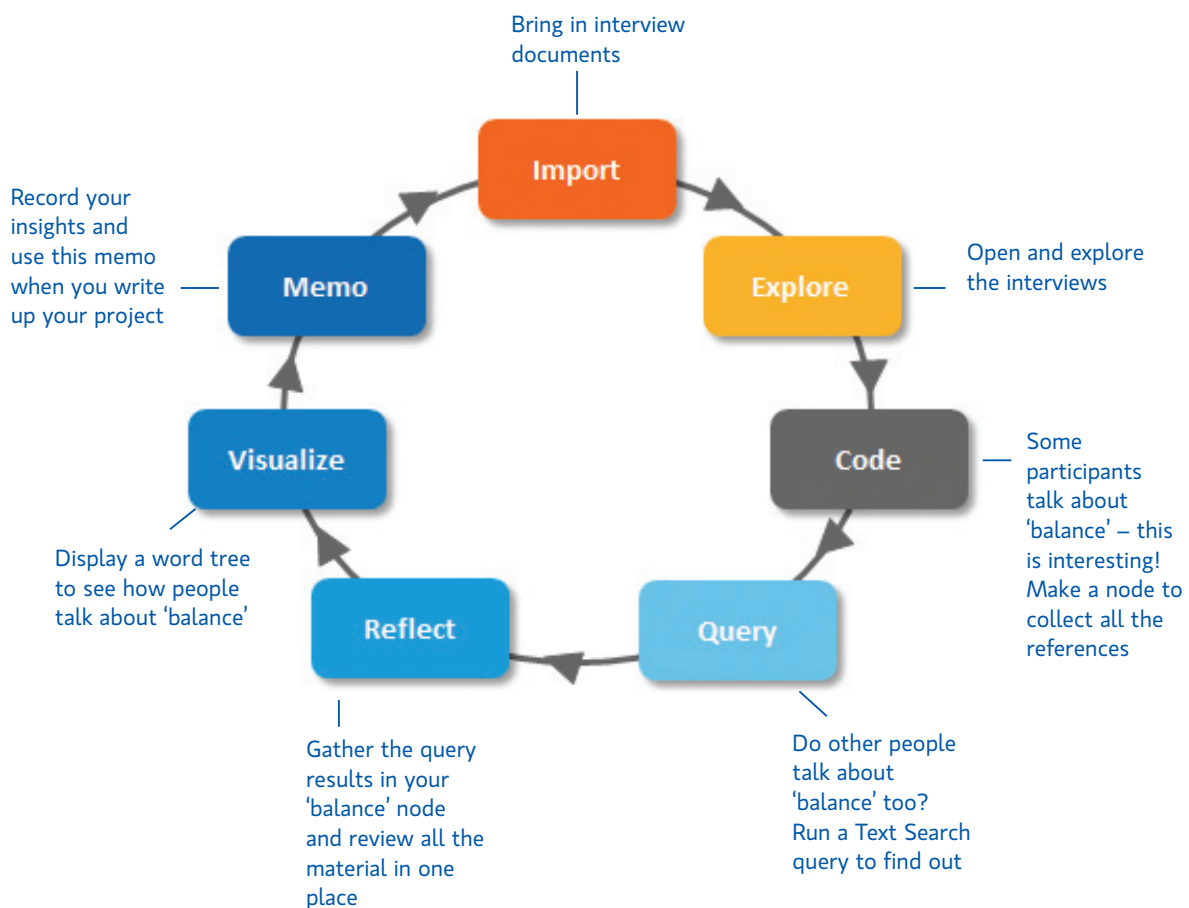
Bring in interview documents

Import

Record your insights and use this memo when you write up your project

Memo

Explore

Open and explore the interviews

Code

Some participants talk about 'balance' – this is interesting! Make a node to collect all the references

Visualize

Display a word tree to see how people talk about 'balance'

Reflect

Query

Gather the query results in your 'balance' node and review all the material in one place

Do other people talk about 'balance' too? Run a Text Search query to find out